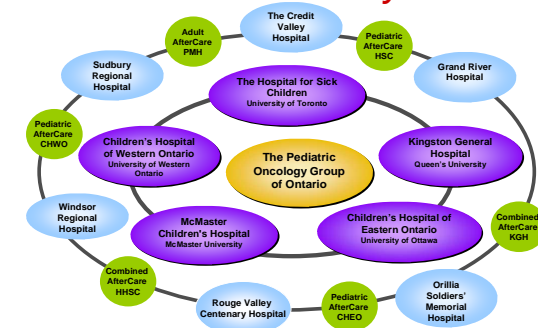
The Credit Valley Hospital

Adult AfterCare PMH

Pediatric AfterCare HSC

Sudbury Regional Hospital

Grand River Hospital

The Hospital for Sick Children
University of Toronto

Pediatric AfterCare CHWO

Children's Hospital of Western Ontario
University of Western Ontario

The Pediatric Oncology Group of Ontario

Kingston General Hospital
Queen's University

Windsor Regional Hospital

McMaster Children's Hospital
McMaster University

Children's Hospital of Eastern Ontario
University of Ottawa

Combined AfterCare KGH

Combined AfterCare HHSC

Rouge Valley Centenary Hospital

Pediatric AfterCare CHEO

Orillia Soldiers' Memorial Hospital